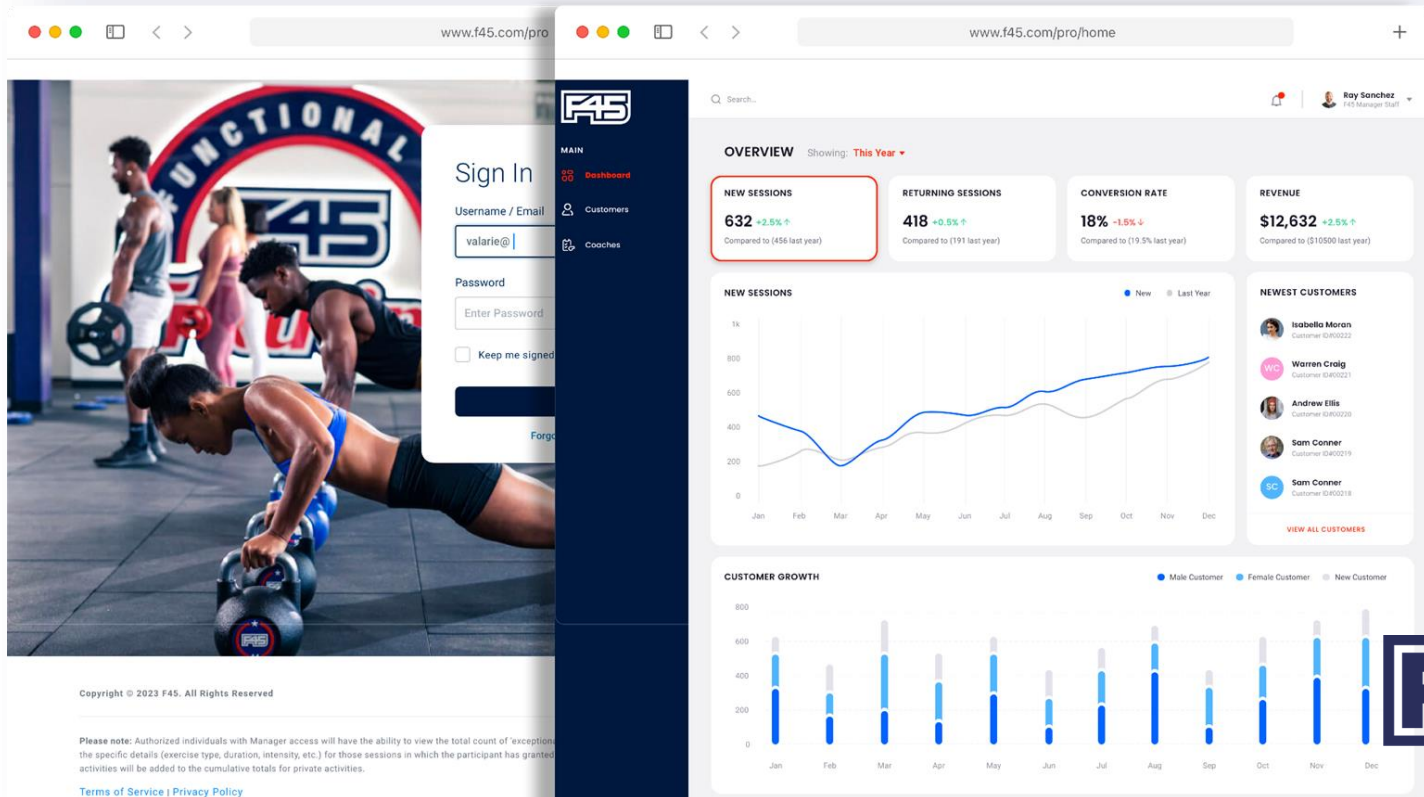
www.f45.com/pro

FUNCTIONAL F45

Sign In

Username / Email

valarie@

Password

Enter Password

Keep me signed

Forgo

F45

Copyright © 2023 F45. All Rights Reserved

Please note: Authorized individuals with Manager access will have the ability to view the total count of 'exception the specific details (exercise type, duration, intensity, etc.) for those sessions in which the participant has granted activities will be added to the cumulative totals for private activities.

Terms of Service | Privacy Policy

www.f45.com/pro/home

F45

MAIN

Dashboard

Customers

Coaches

Search...

Ray Sanchez
F45 Manager Staff

OVERVIEW Showing: This Year

NEW SESSIONS
632 +2.5%
Compared to (456 last year)

RETURNING SESSIONS
418 +0.5%
Compared to (191 last year)

CONVERSION RATE
18% -1.5%
Compared to (19.5% last year)

REVENUE
$12,632 +2.5%
Compared to ($10500 last year)

NEW SESSIONS

New Last Year

1k 800 600 400 200 0

Jan Feb Mar Apr May Jun Jul Aug Sep Oct Nov Dec

NEWEST CUSTOMERS

Isabella Moran
Customer ID#00222

WC Warren Craig
Customer ID#00221

Andrew Ellis
Customer ID#00220

Sam Conner
Customer ID#00219

SC Sam Conner
Customer ID#00218

VIEW ALL CUSTOMERS

CUSTOMER GROWTH

Male Customer Female Customer New Customer

800 600 400 200 0

Jan Feb Mar Apr May Jun Jul Aug Sep Oct Nov Dec